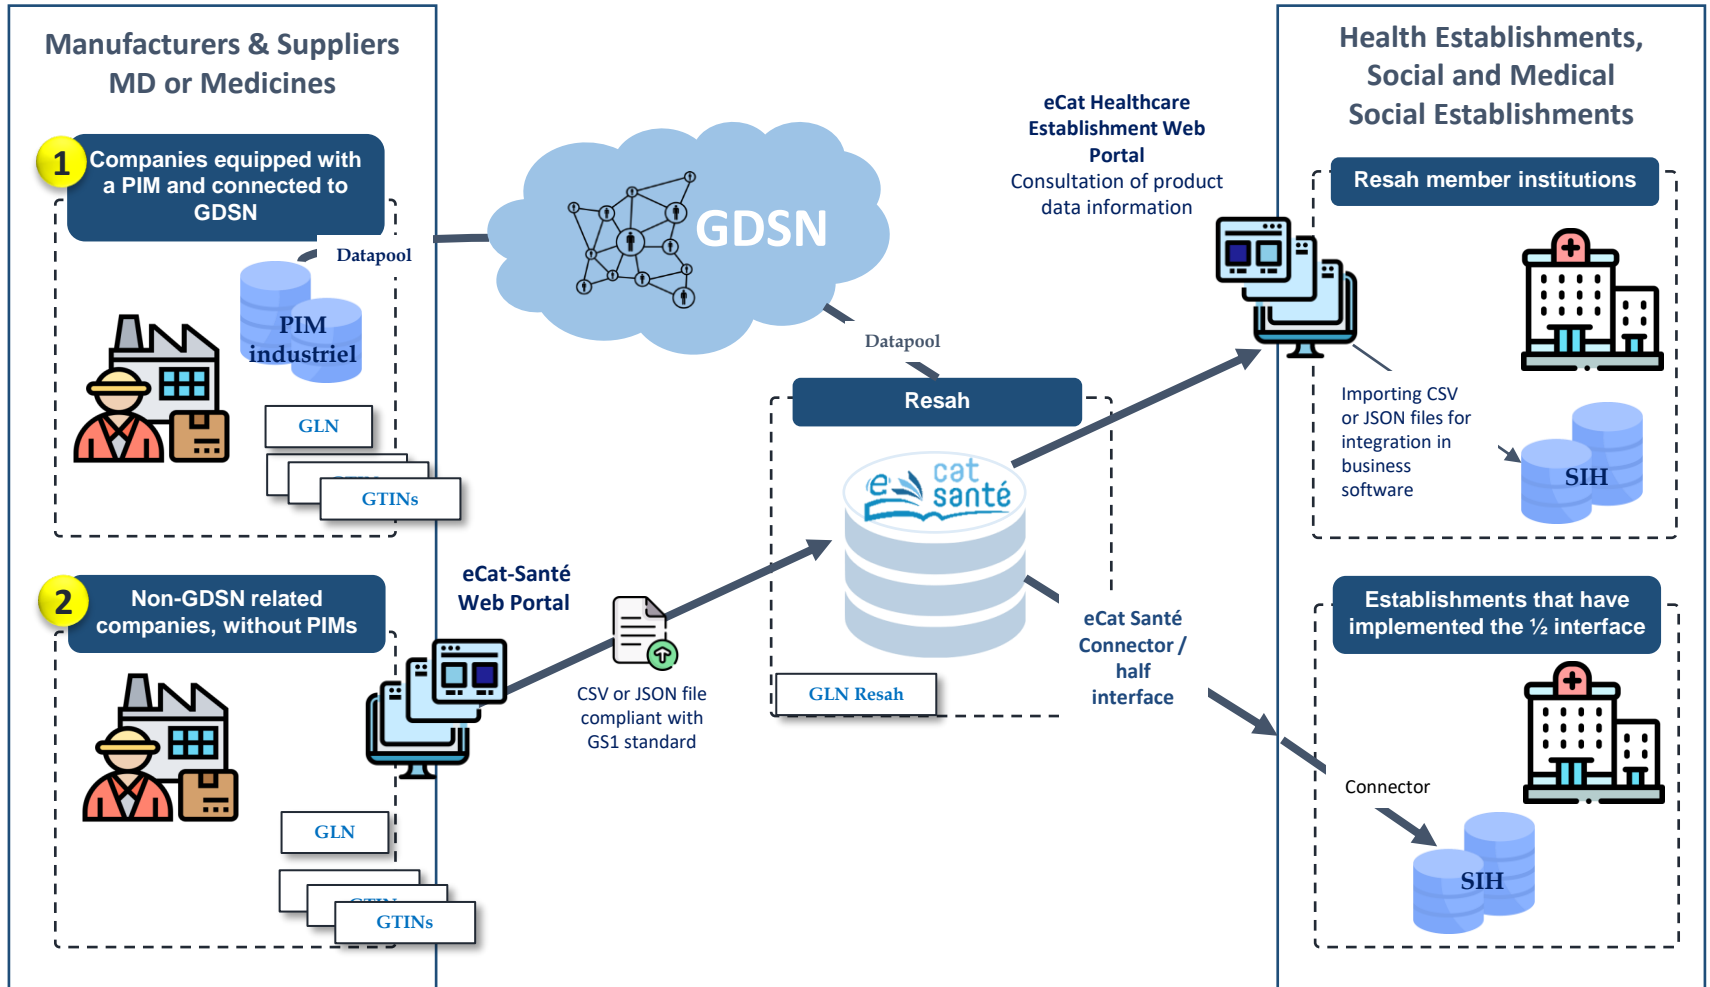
Manufacturers & Suppliers MD or Medicines

1 Companies equipped with a PIM and connected to GDSN

Datapool

PIM industriel

GLN

GTINs

2 Non-GDSN related companies, without PIMs

GLN

GTINs

GDSN

Datapool

eCat-Santé Web Portal

CSV or JSON file compliant with GS1 standard

Resah

e cat santé

GLN Resah

eCat Healthcare Establishment Web Portal
Consultation of product data information

eCat Santé Connector / half interface

Health Establishments, Social and Medical Social Establishments

Resah member institutions

Importing CSV or JSON files for integration in business software

SIH

Establishments that have implemented the ½ interface

Connector

SIH